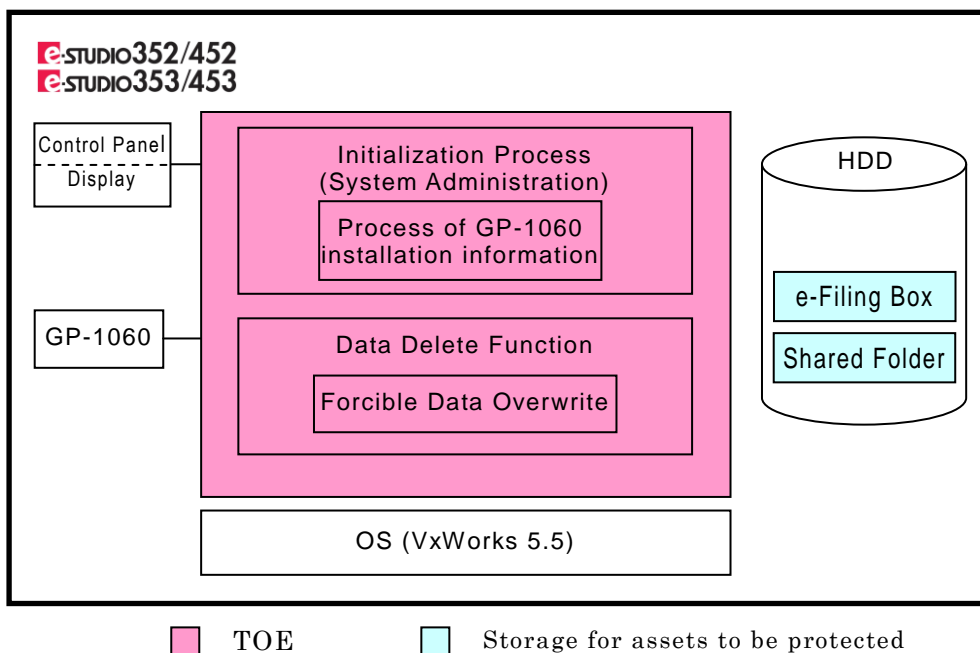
e-STUDIO352/452
e-STUDIO353/453

Control Panel
Display

Initialization Process
(System Administration)

Process of GP-1060
installation information

HDD

GP-1060

Data Delete Function

Forcible Data Overwrite

e-Filing Box

Shared Folder

OS (VxWorks 5.5)

TOE

Storage for assets to be protected